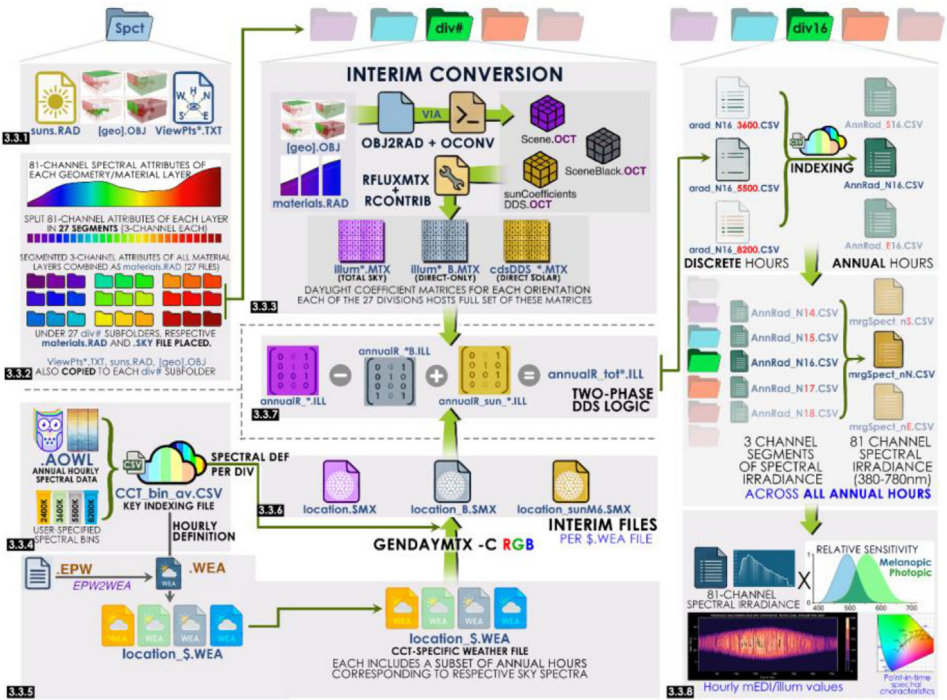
Spct

suns.RAD [geo].OBJ ViewPts*.TXT

3.3.1

81-CHANNEL SPECTRAL ATTRIBUTES OF EACH GEOMETRY/MATERIAL LAYER

SPLIT 81-CHANNEL ATTRIBUTES OF EACH LAYER IN 27 SEGMENTS (3-CHANNEL EACH)

SEGMENTED 3-CHANNEL ATTRIBUTES OF ALL MATERIAL LAYERS COMBINED AS materials.RAD (27 FILES)

UNDER 27 div# SUBFOLDERS, RESPECTIVE materials.RAD AND .SKY FILE PLACED.

ViewPts*.TXT, suns.RAD, [geo].OBJ ALSO COPIED TO EACH div# SUBFOLDER

3.3.2

div#

INTERIM CONVERSION

[geo].OBJ

materials.RAD

OBJ2RAD + OCONV

VIA

Scene.OCT

SceneBlack.OCT

RFLUXMTX + RCONTRIB

sunCoefficients DDS.OCT

illum*.MTX (TOTAL SKY)

illum*_B.MTX (DIRECT-ONLY)

cdsDDS_*.MTX (DIRECT SOLAR)

DAYLIGHT COEFFICIENT MATRICES FOR EACH ORIENTATION EACH OF THE 27 DIVISIONS HOSTS FULL SET OF THESE MATRICES

3.3.3

annualR_*.ILL

annualR_*B.ILL

annualR_sun_*.ILL

annualR_tot*.ILL

TWO-PHASE DDS LOGIC

3.3.7

AOWL ANNUAL HOURLY SPECTRAL DATA

USER-SPECIFIED SPECTRAL BINS

3400K 4400K 5500K 6500K

CCT_bin_av.CSV KEY INDEXING FILE

SPECTRAL DEF PER DIV

HOURLY DEFINITION

3.3.4

location.SMX

location_B.SMX

location_sunM6.SMX

3.3.6

INTERIM FILES PER $.WEA FILE

GENDAYMTX -C RGB

.EPW EPW2WEA .WEA

WEA WEA WEA WEA

location_$.WEA

location_$.WEA

CCT-SPECIFIC WEATHER FILE

EACH INCLUDES A SUBSET OF ANNUAL HOURS CORRESPONDING TO RESPECTIVE SKY SPECTRA

3.3.5

div16

arad_N16_3600.CSV

arad_N16_5500.CSV

arad_N16_8200.CSV

DISCRETE HOURS

INDEXING

AnnRad_S16.CSV

AnnRad_N16.CSV

AnnRad_E16.CSV

ANNUAL HOURS

AnnRad_N14.CSV

AnnRad_N15.CSV

AnnRad_N16.CSV

AnnRad_N17.CSV

AnnRad_N18.CSV

mrgSpect_nS.CSV

mrgSpect_nN.CSV

mrgSpect_nE.CSV

3 CHANNEL SEGMENTS OF SPECTRAL IRRADIANCE

81 CHANNEL SPECTRAL IRRADIANCE (380-780nm)

ACROSS ALL ANNUAL HOURS

81-CHANNEL SPECTRAL IRRADIANCE

X

RELATIVE SENSITIVITY

Melanopic Photopic

400 500 600 700

Hourly mEDI/illum values

Point-in-time spectral characteristics

3.3.8